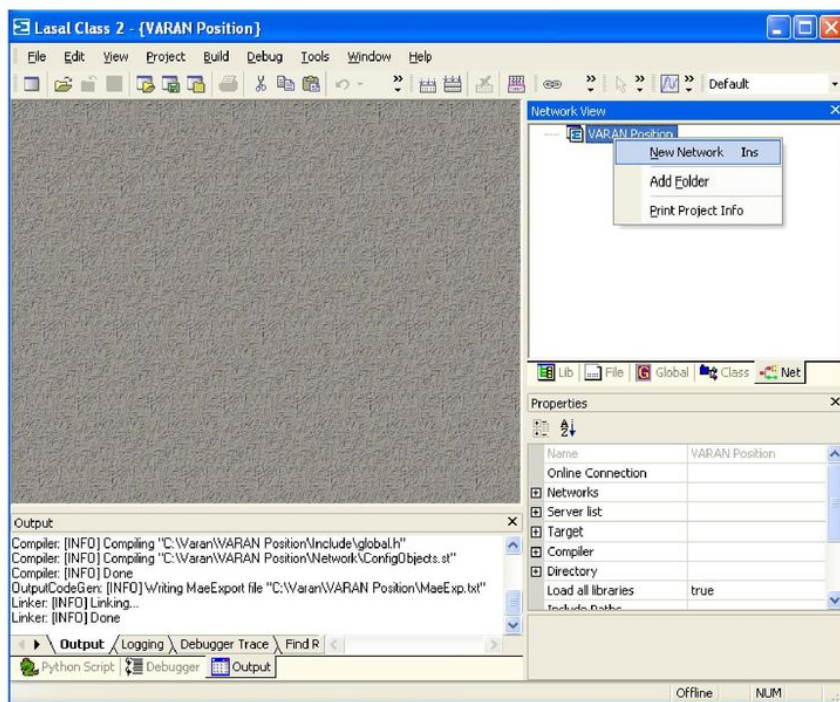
Lasal Class 2 - {VARAN Position}

File Edit View Project Build Debug Tools Window Help

Default

Network View

VARAN Position

New Network Ins

Add Folder

Print Project Info

Lib File Global Class Net

Properties

| Name | VARAN Position |
|---|---|
| Online Connection | |
| Networks | |
| Server list | |
| Target | |
| Compiler | |
| Directory | |
| Load all libraries | true |
| Include Paths | |

Output

Compiler: [INFO] Compiling "C:\Varan\VARAN Position\Include\global.h"
Compiler: [INFO] Compiling "C:\Varan\VARAN Position\Network\ConfigObjects.st"
Compiler: [INFO] Done
OutputCodeGen: [INFO] Writing MaeExport file "C:\Varan\VARAN Position\MaeExp.txt"
Linker: [INFO] Linking...
Linker: [INFO] Done

Output Logging Debugger Trace Find R

Python Script Debugger Output

Offline NUM